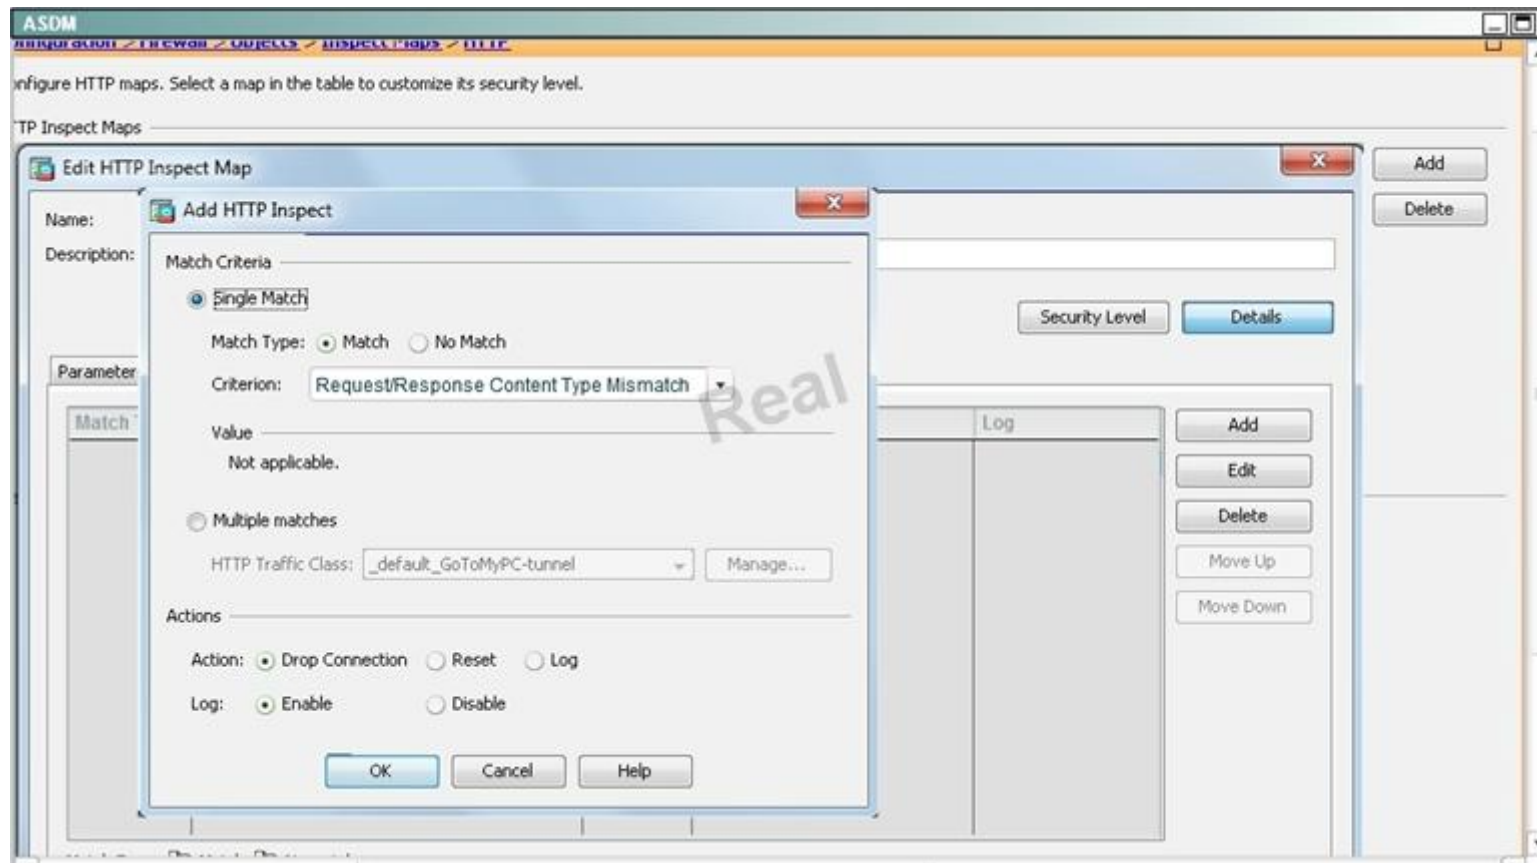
ASDM

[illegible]

nfigure HTTP maps. Select a map in the table to customize its security level.

TP Inspect Maps

Edit HTTP Inspect Map

Add

Delete

Name:

Description:

Security Level

Details

Parameter

Match

Log

Add

Edit

Delete

Move Up

Move Down

Add HTTP Inspect

Match Criteria

Single Match

Match Type: Match No Match

Criterion: Request/Response Content Type Mismatch

Real

Value

Not applicable.

Multiple matches

HTTP Traffic Class: _default_GoToMyPC-tunnel

Manage...

Actions

Action: Drop Connection Reset Log

Log: Enable Disable

OK Cancel Help